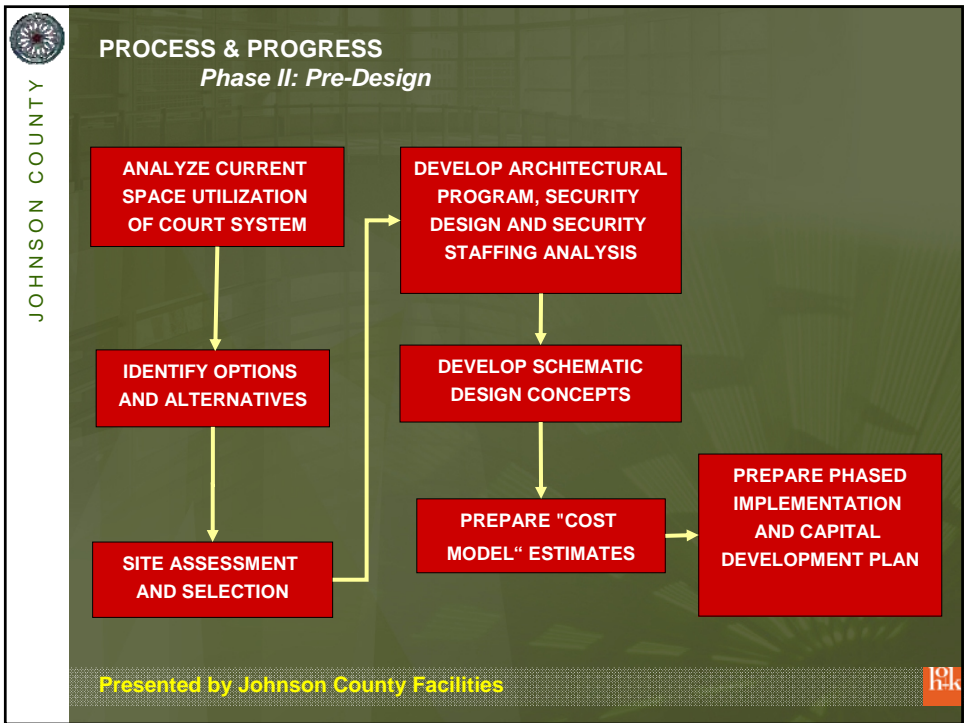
JOHNSON COUNTY

PROCESS & PROGRESS
Phase II: Pre-Design

ANALYZE CURRENT SPACE UTILIZATION OF COURT SYSTEM

IDENTIFY OPTIONS AND ALTERNATIVES

SITE ASSESSMENT AND SELECTION

DEVELOP ARCHITECTURAL PROGRAM, SECURITY DESIGN AND SECURITY STAFFING ANALYSIS

DEVELOP SCHEMATIC DESIGN CONCEPTS

PREPARE "COST MODEL“ ESTIMATES

PREPARE PHASED IMPLEMENTATION AND CAPITAL DEVELOPMENT PLAN

Presented by Johnson County Facilities

hok